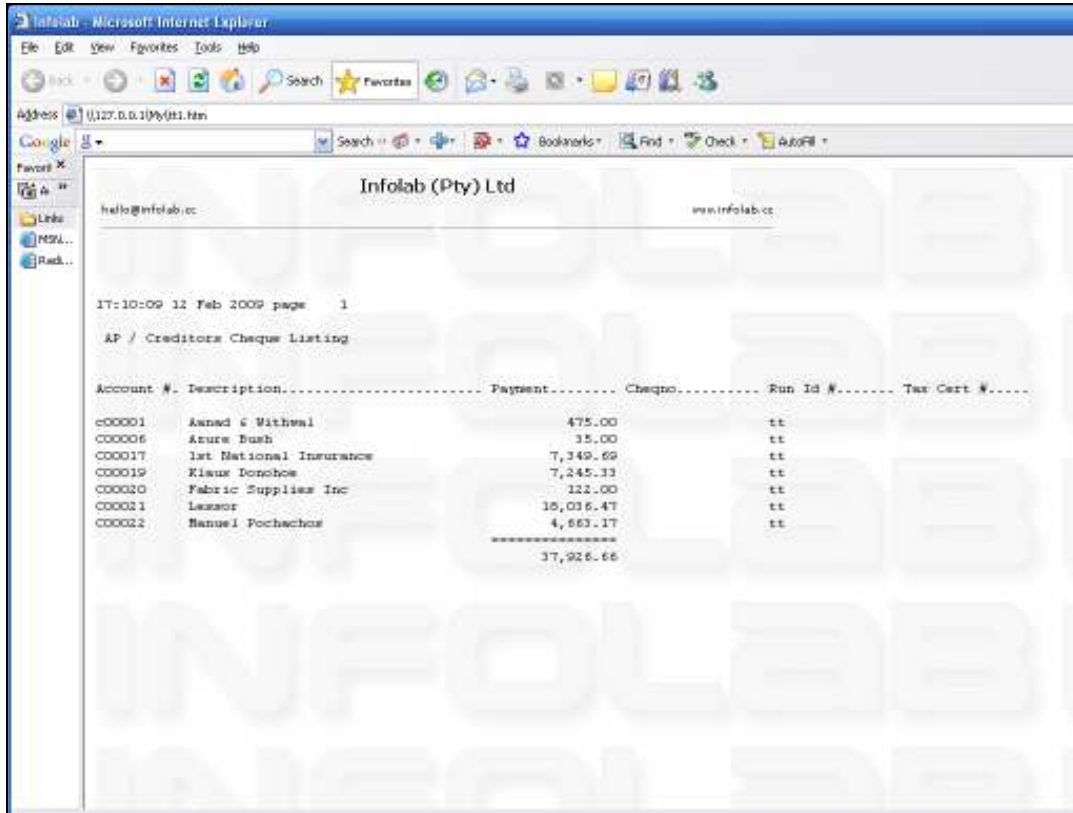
Infolab - Microsoft Internet Explorer

File Edit View Favorites Tools Help

Back Search Favorites

Address \\127.0.0.1\My\lt1.htm

Google Search Bookmarks Find Check AutoFill

Favorit ×

Links

MSN...

Radi...

INFOLAB

Infolab (Pty) Ltd

hallo@infolab.cc

www.infolab.cc

17:10:09 12 Feb 2009 page 1

AP / Creditors Cheque Listing

| Account #. | Description........................ | Payment........ | Chequo.......... | Run Id #....... | Tax Cert #..... |
|---|---|---|---|---|---|
| c00001 | Aanad & Withwal | 475.00 | | tt | |
| C00006 | Azure Bush | 35.00 | | tt | |
| C00017 | 1st National Insurance | 7,349.69 | | tt | |
| C00019 | Klaus Donohoe | 7,245.33 | | tt | |
| C00020 | Fabric Supplies Inc | 122.00 | | tt | |
| C00021 | Lessor | 18,036.47 | | tt | |
| C00022 | Manuel Pochachos | 4,663.17 | | tt | |
| | | =============== | | | |
| | | 37,926.66 | | | |